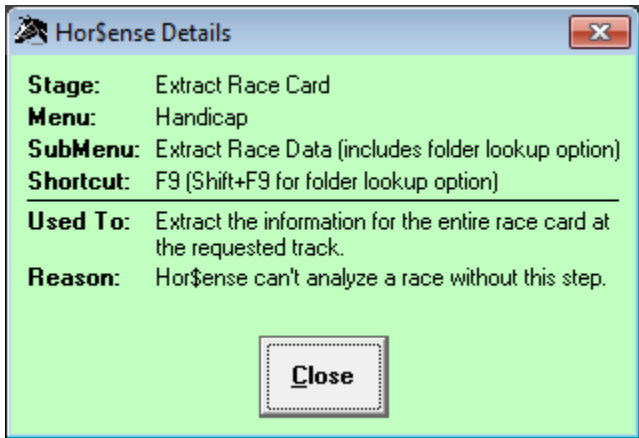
Hor$ense Details

Stage: Extract Race Card
Menu: Handicap
SubMenu: Extract Race Data (includes folder lookup option)
Shortcut: F9 (Shift+F9 for folder lookup option)

Used To: Extract the information for the entire race card at the requested track.
Reason: Hor$ense can't analyze a race without this step.

Close